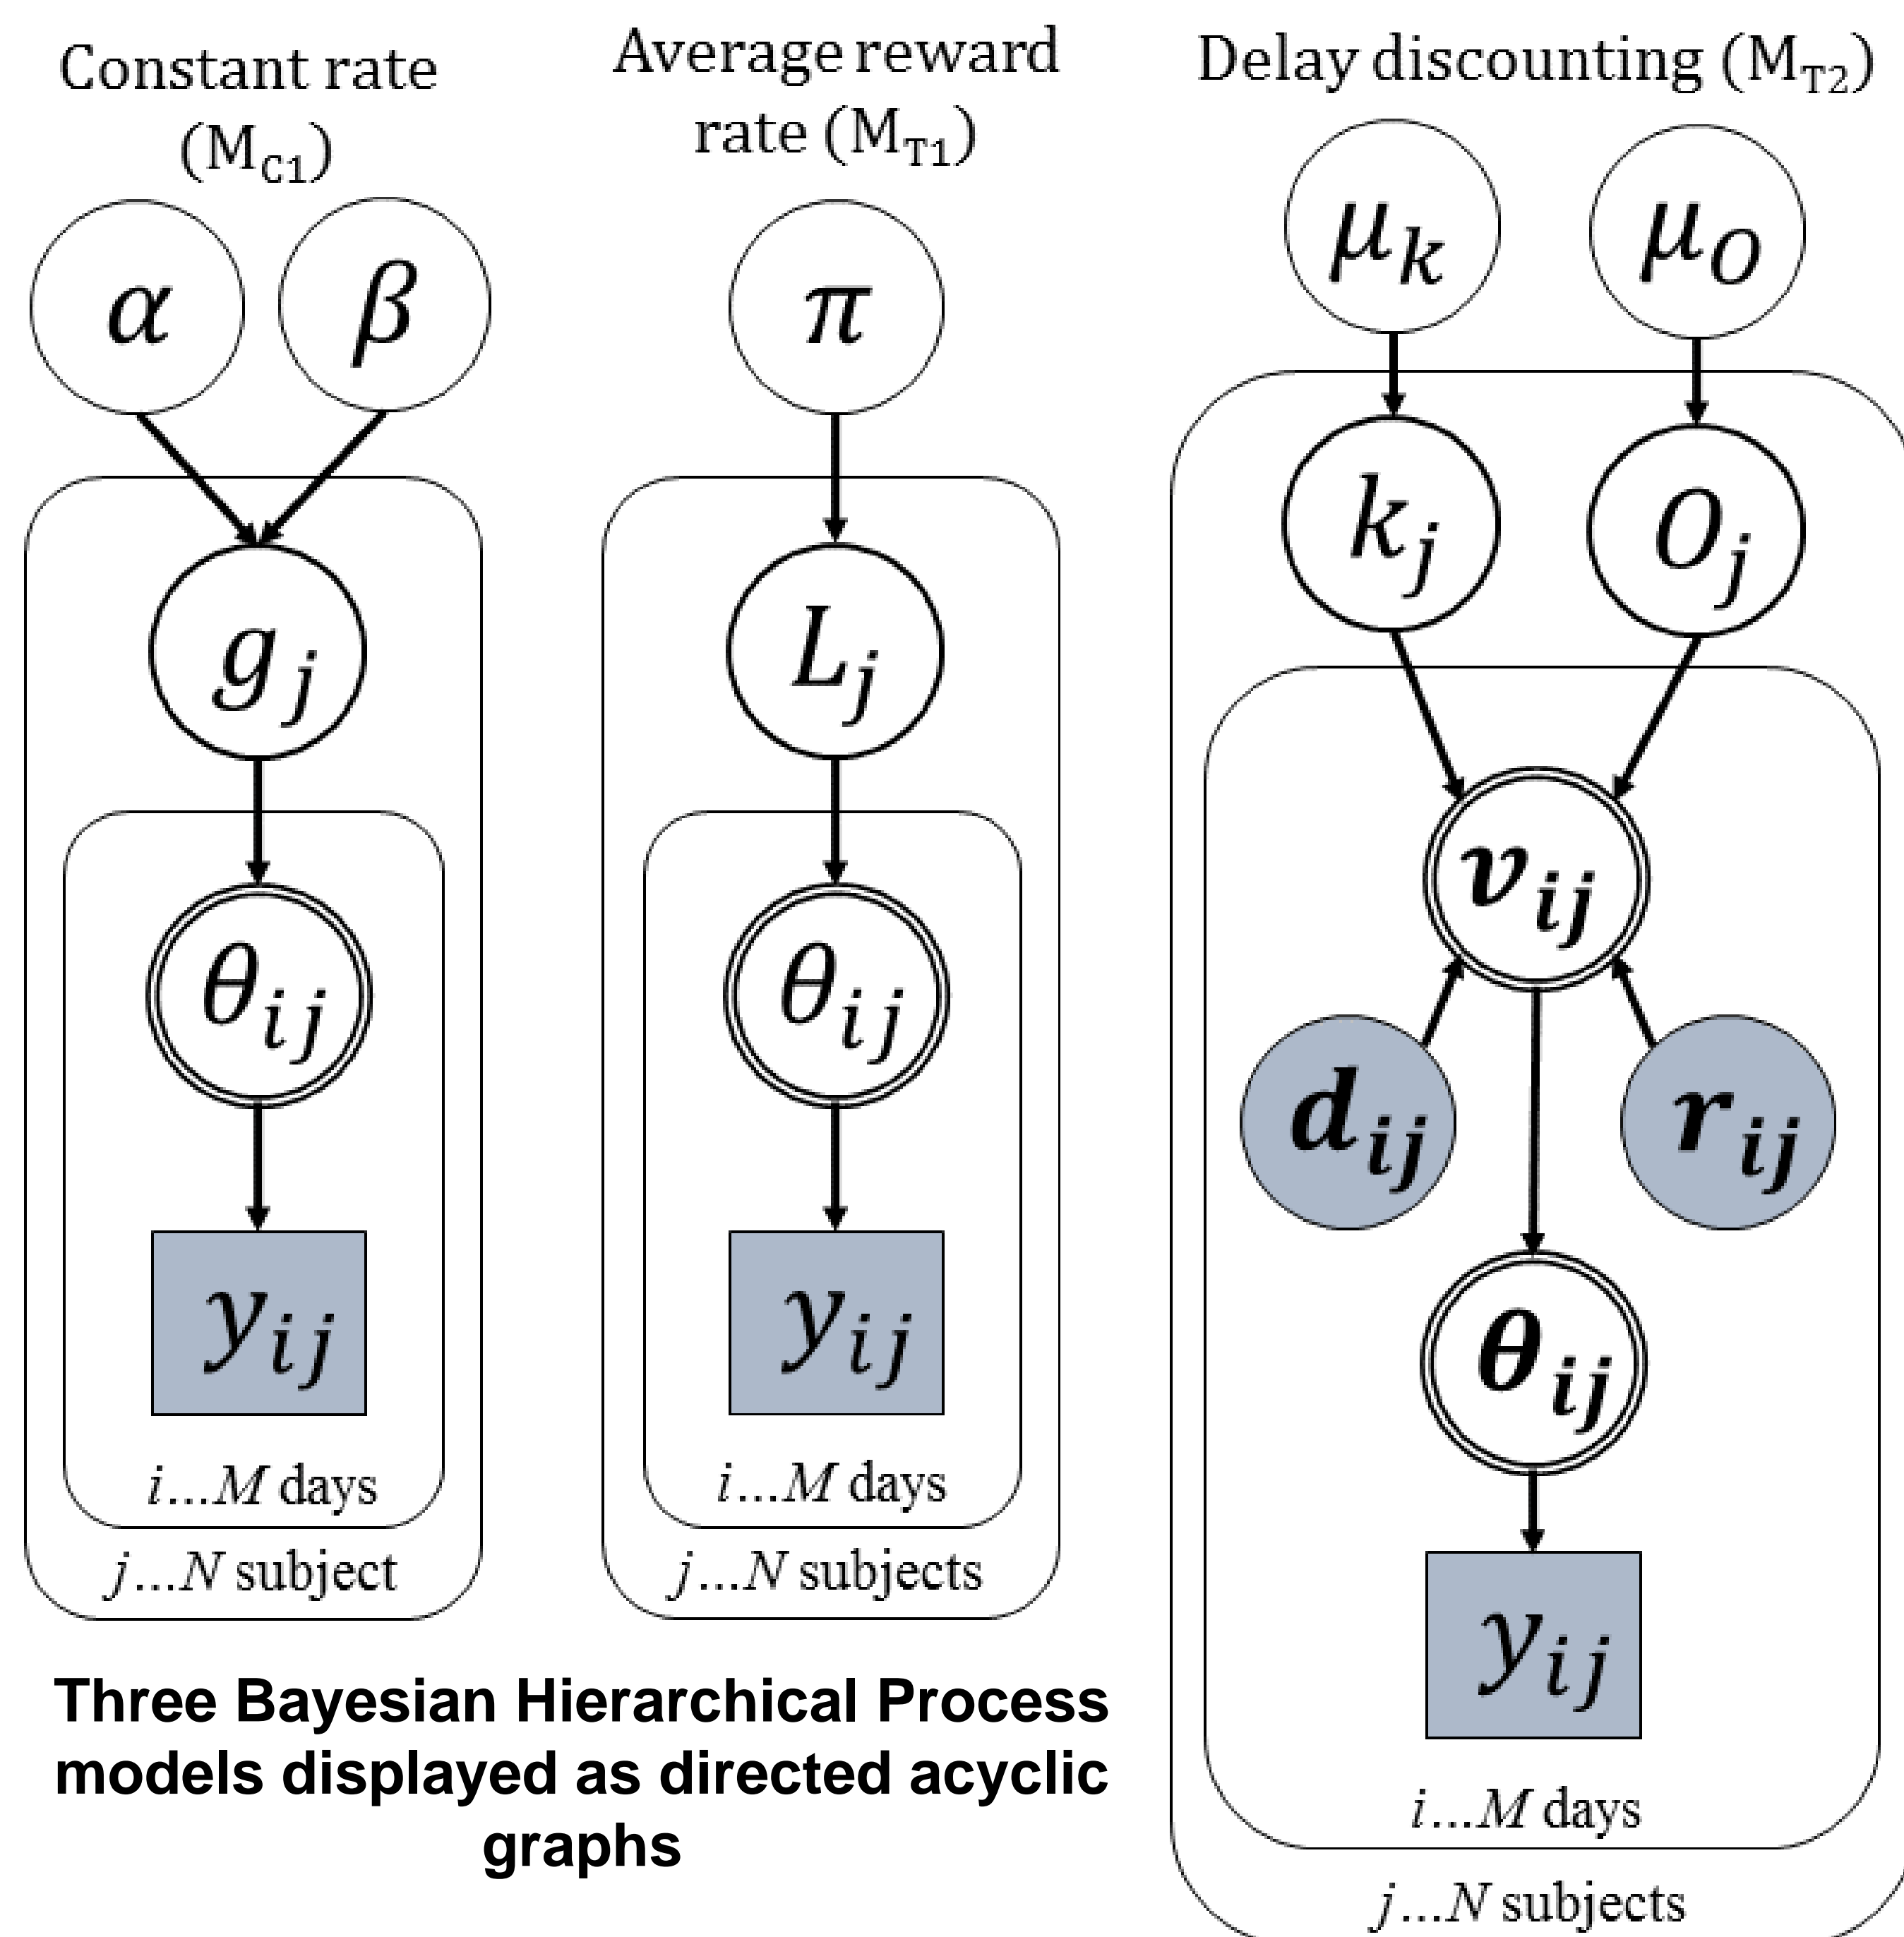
Constant rate ($M_{C1}$)

$\alpha$ $\beta$

$g_j$

$\theta_{ij}$

$y_{ij}$

$i$…$M$ days

$j$…$N$ subject

Average reward rate ($M_{T1}$)

$\pi$

$L_j$

$\theta_{ij}$

$y_{ij}$

$i$…$M$ days

$j$…$N$ subjects

Delay discounting ($M_{T2}$)

$\mu_k$ $\mu_O$

$k_j$ $O_j$

$v_{ij}$

$d_{ij}$ $r_{ij}$

$\theta_{ij}$

$y_{ij}$

$i$…$M$ days

$j$…$N$ subjects

Three Bayesian Hierarchical Process models displayed as directed acyclic graphs